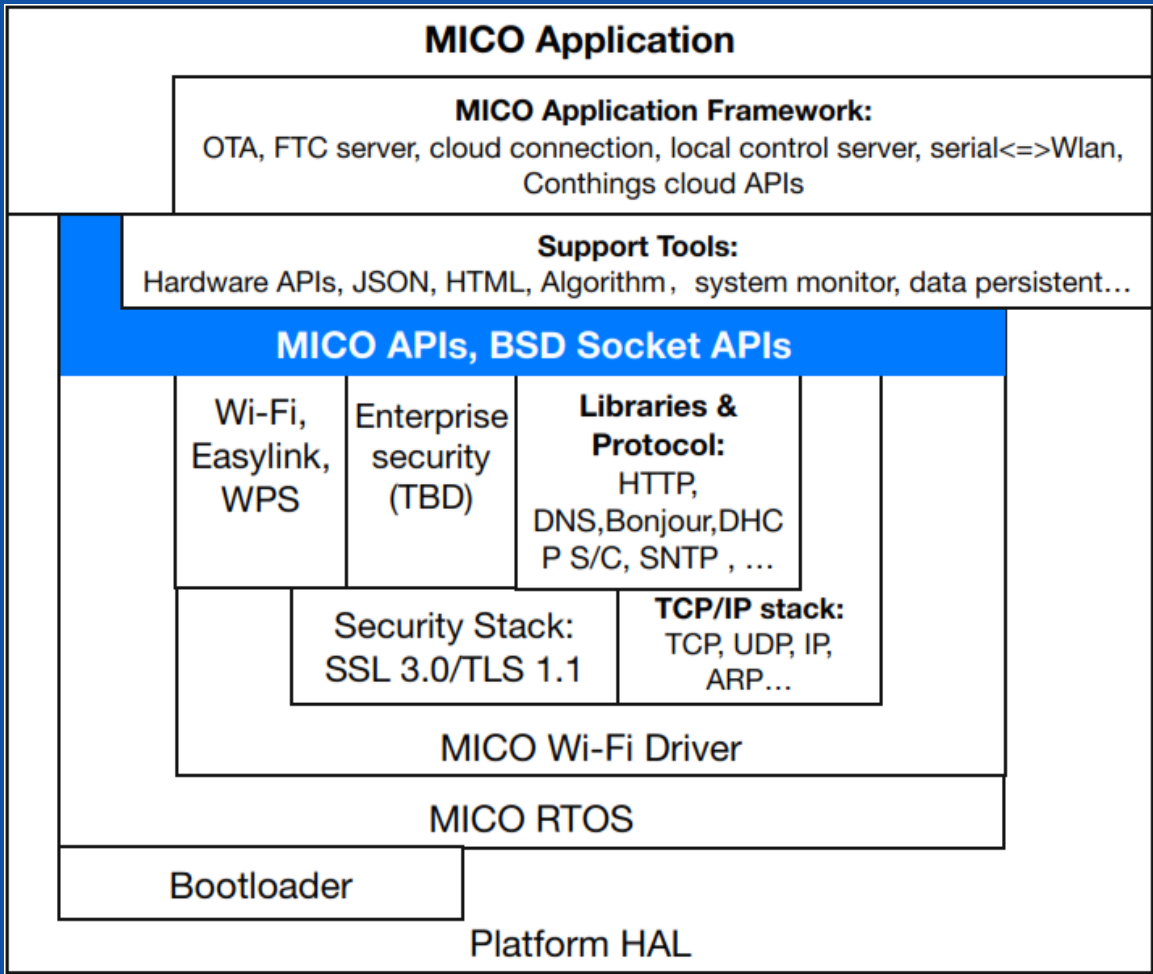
MICO Application

MICO Application Framework:
OTA, FTC server, cloud connection, local control server, serial<=>Wlan, Conthings cloud APIs

Support Tools:
Hardware APIs, JSON, HTML, Algorithm， system monitor, data persistent…

MICO APIs, BSD Socket APIs

Wi-Fi, Easylink, WPS

Enterprise security (TBD)

Libraries & Protocol:
HTTP, DNS,Bonjour,DHCP S/C, SNTP , …

Security Stack: SSL 3.0/TLS 1.1

TCP/IP stack:
TCP, UDP, IP, ARP…

MICO Wi-Fi Driver

MICO RTOS

Bootloader

Platform HAL